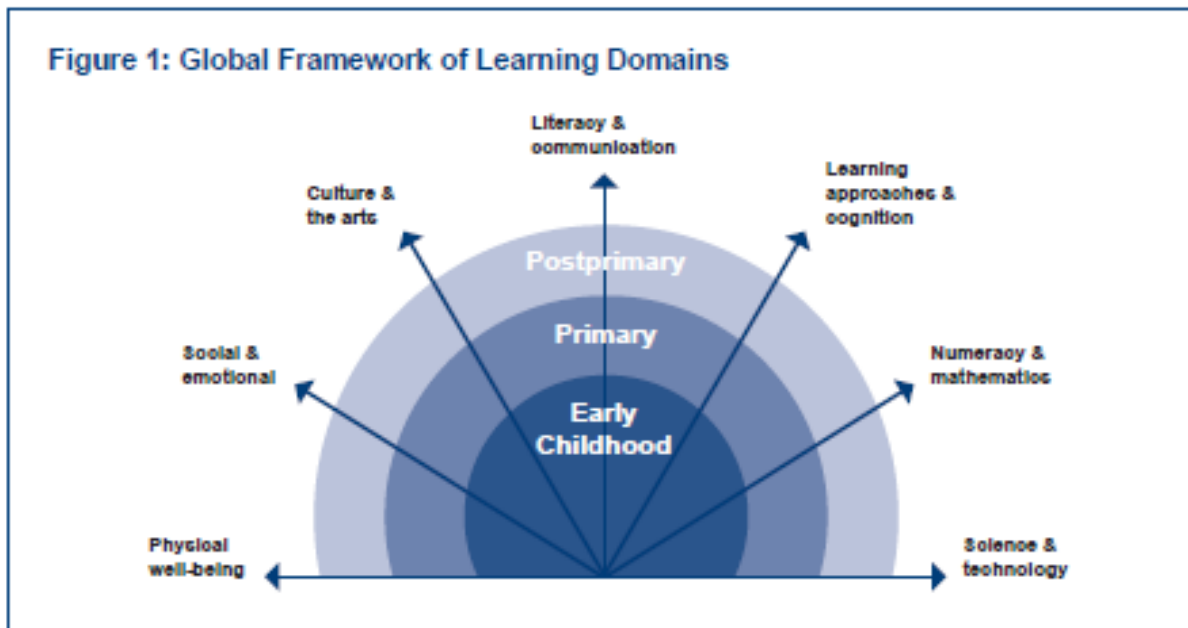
Figure 1: Global Framework of Learning Domains

Literacy & communication

Culture & the arts

Learning approaches & cognition

Postprimary

Primary

Social & emotional

Numeracy & mathematics

Early Childhood

Physical well-being

Science & technology